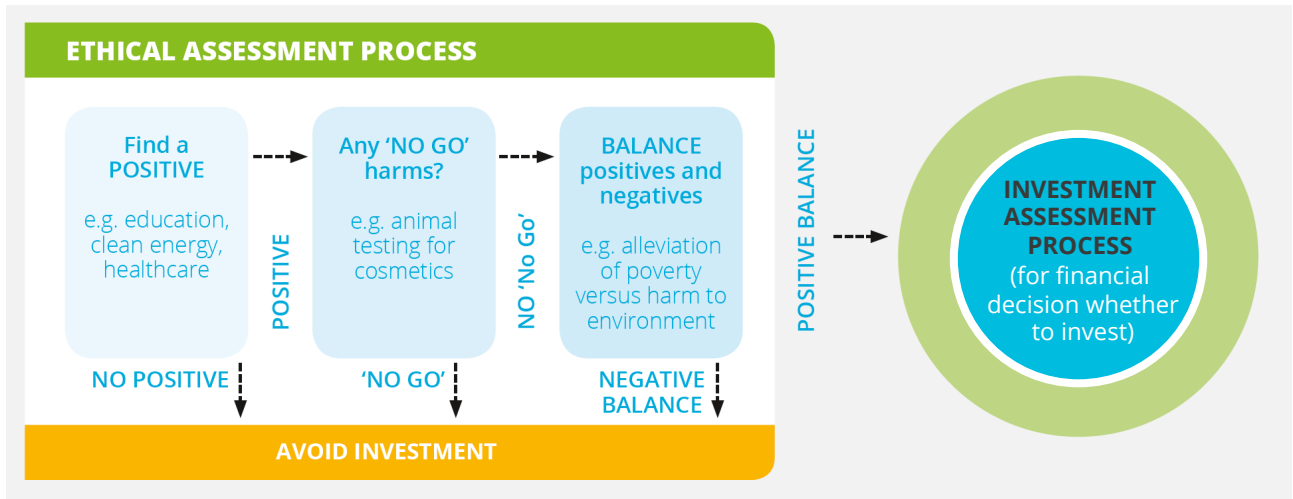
ETHICAL ASSESSMENT PROCESS

Find a POSITIVE

e.g. education, clean energy, healthcare

POSITIVE

Any 'NO GO' harms?

e.g. animal testing for cosmetics

NO 'No Go'

BALANCE positives and negatives

e.g. alleviation of poverty versus harm to environment

POSITIVE BALANCE

INVESTMENT ASSESSMENT PROCESS (for financial decision whether to invest)

NO POSITIVE

'NO GO'

NEGATIVE BALANCE

AVOID INVESTMENT